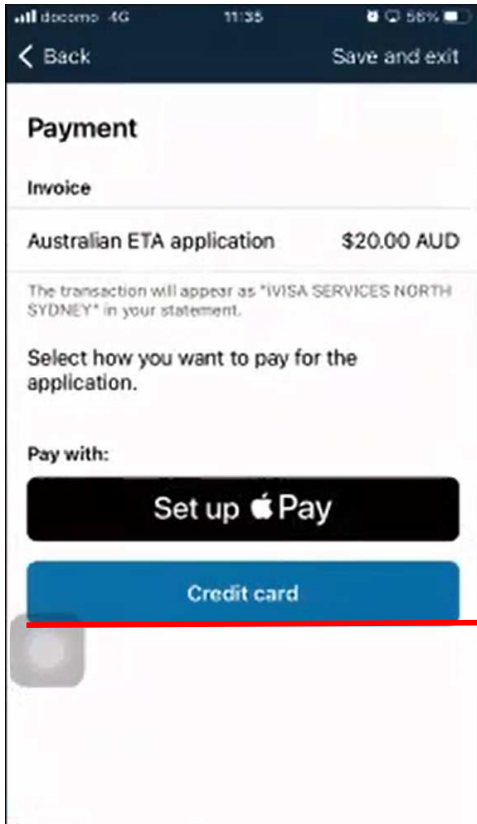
docomo 4G 11:35 56%

Back Save and exit

Payment

Invoice

Australian ETA application $20.00 AUD

The transaction will appear as "IVISA SERVICES NORTH SYDNEY" in your statement.

Select how you want to pay for the application.

Pay with:

Set up  Pay

Credit card